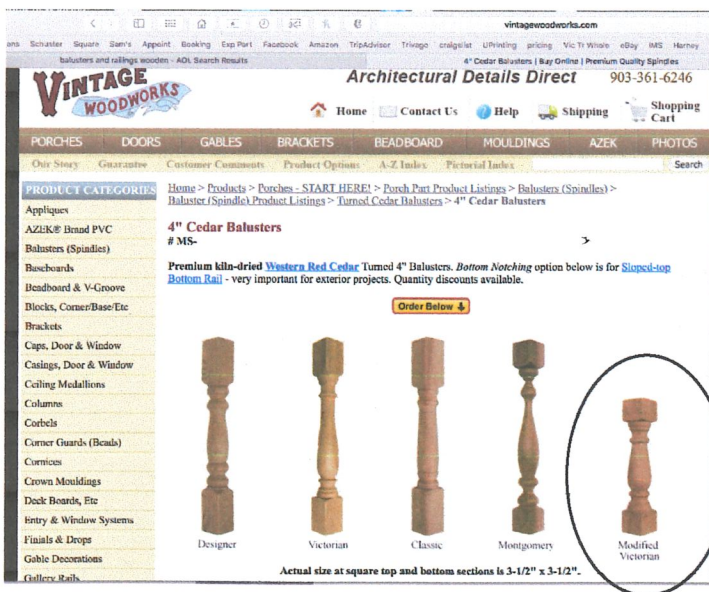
vintagewoodworks.com

ons Schuster Square Sam's Appoint Booking Exp Port Facebook Amazon TripAdvisor Trivago craigslist UPrinting pricing Vic Tr Whore eBay IMS Harney

balusters and railings wooden - AOL Search Results

4" Cedar Balusters | Buy Online | Premium Quality Spindles

VINTAGE WOODWORKS

Architectural Details Direct 903-361-6246

Home Contact Us Help Shipping Shopping Cart

PORCHES DOORS GABLES BRACKETS BEADBOARD MOULDINGS AZEK PHOTOS

Our Story Guarantee Customer Comments Product Options A-Z Index Pictorial Index Search

PRODUCT CATEGORIES

Appliques
AZEK® Brand PVC
Balusters (Spindles)
Baseboards
Beadboard & V-Groove
Blocks, Corner/Base/Etc
Brackets
Caps, Door & Window
Casings, Door & Window
Ceiling Medallions
Columns
Corbels
Corner Guards (Beads)
Cornices
Crown Mouldings
Deck Boards, Etc
Entry & Window Systems
Finials & Drops
Gable Decorations
Gallery Rails

Home > Products > Porches - START HERE! > Porch Part Product Listings > Balusters (Spindles) > Baluster (Spindle) Product Listings > Turned Cedar Balusters > 4" Cedar Balusters

4" Cedar Balusters
# MS-

Premium kiln-dried Western Red Cedar Turned 4" Balusters. Bottom Notching option below is for Sloped-top Bottom Rail - very important for exterior projects. Quantity discounts available.

Order Below

Designer

Victorian

Classic

Montgomery

Modified Victorian

Actual size at square top and bottom sections is 3-1/2" x 3-1/2".